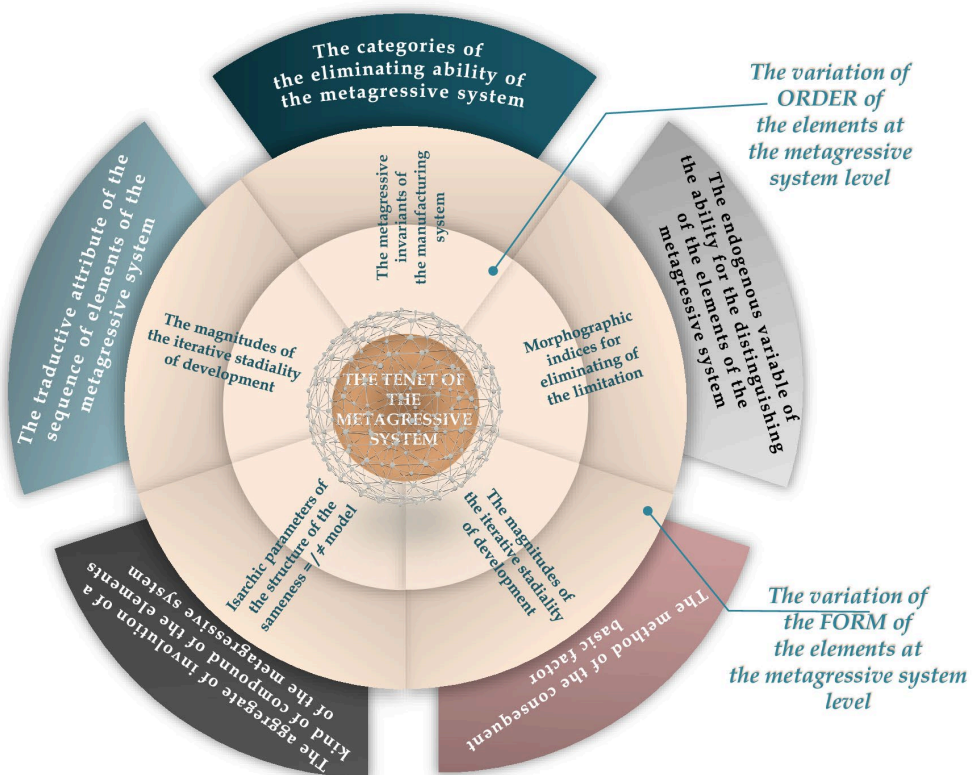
The categories of the eliminating ability of the metagressive system

The variation of ORDER of the elements at the metagressive system level

The endogenous variable of the ability for the distinguishing of the elements of the metagressive system

The traductive attribute of the sequence of elements of the metagressive system

The metagressive invariants of the manufacturing system

The magnitudes of the iterative stadiality of development

Morphographic indices for eliminating of the limitation

THE TENET OF THE METAGRESSIVE SYSTEM

Isarchic parameters of the structure of the sameness =/≠ model

The magnitudes of the iterative stadiality of development

The aggregate of involution of a kind of compound of the elements of the metagressive system

The method of the consequent basic factor

The variation of the FORM of the elements at the metagressive system level